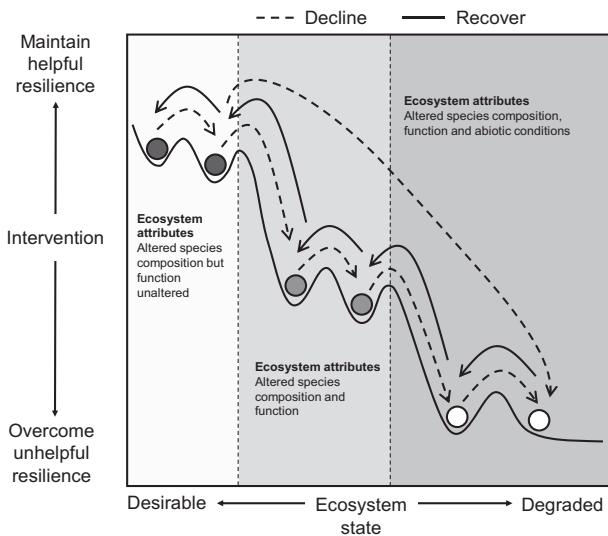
Decline Recover

Maintain helpful resilience

Intervention

Overcome unhelpful resilience

**Ecosystem attributes**
Altered species composition, function and abiotic conditions

**Ecosystem attributes**
Altered species composition but function unaltered

**Ecosystem attributes**
Altered species composition and function

Desirable ← Ecosystem state → Degraded